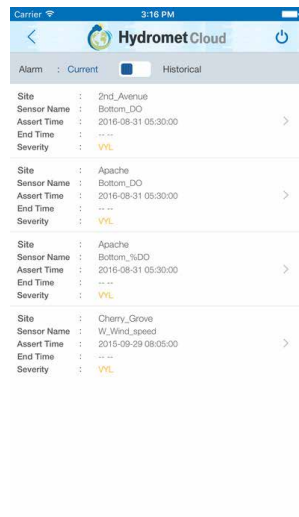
Carrier 3:16 PM

Hydromet Cloud

Alarm : Current Historical

Site : 2nd_Avenue
Sensor Name : Bottom_DO
Assert Time : 2016-08-31 05:30:00
End Time : -- --
Severity : VYL

Site : Apache
Sensor Name : Bottom_DO
Assert Time : 2016-08-31 05:30:00
End Time : -- --
Severity : VYL

Site : Apache
Sensor Name : Bottom_%DO
Assert Time : 2016-08-31 05:30:00
End Time : -- --
Severity : VYL

Site : Cherry_Grove
Sensor Name : W_Wind_speed
Assert Time : 2015-09-29 08:05:00
End Time : -- --
Severity : VYL